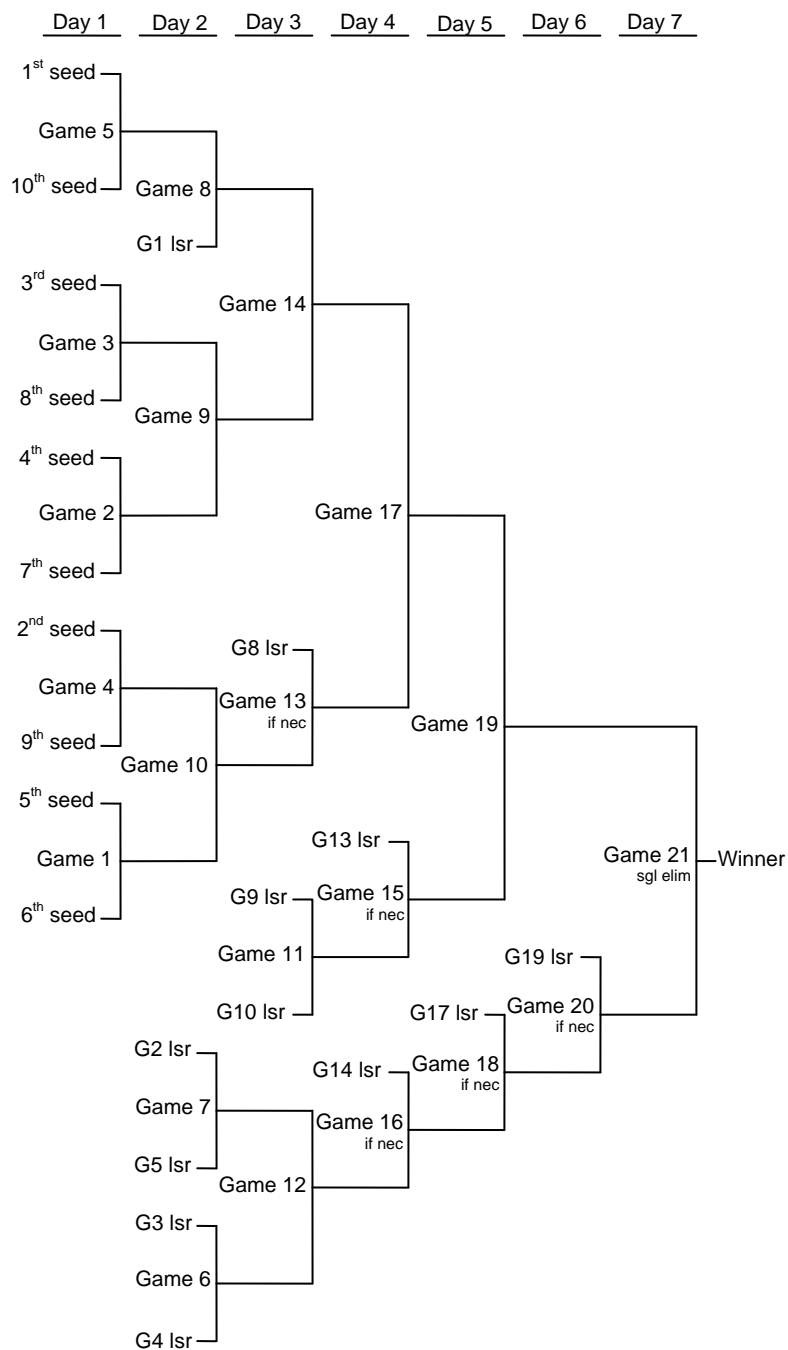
Day 1 Day 2 Day 3 Day 4 Day 5 Day 6 Day 7

1$^{st}$ seed
Game 5
10$^{th}$ seed
Game 8
G1 lsr
3$^{rd}$ seed
Game 14
Game 3
8$^{th}$ seed
Game 9
4$^{th}$ seed
Game 2
Game 17
7$^{th}$ seed
2$^{nd}$ seed
G8 lsr
Game 4
Game 13
if nec
9$^{th}$ seed
Game 19
Game 10
5$^{th}$ seed
G13 lsr
Game 1
Game 21
sgl elim
Winner
G9 lsr
Game 15
if nec
6$^{th}$ seed
Game 11
G19 lsr
G17 lsr
Game 20
if nec
G10 lsr
G2 lsr
G14 lsr
Game 18
if nec
Game 7
Game 16
if nec
G5 lsr
Game 12
G3 lsr
Game 6
G4 lsr